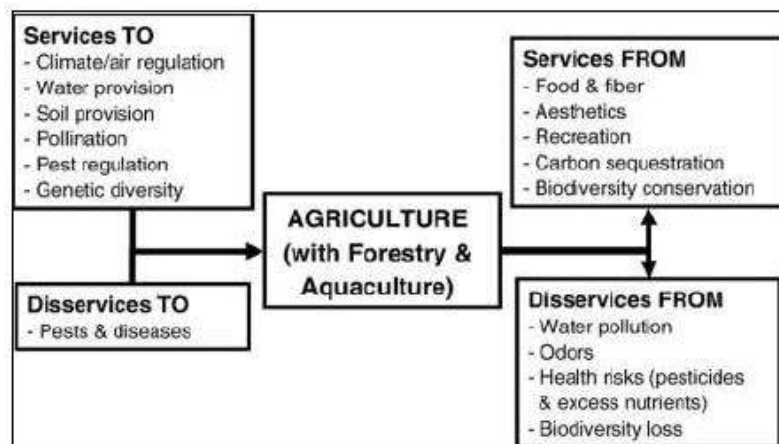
Services TO
- Climate/air regulation
- Water provision
- Soil provision
- Pollination
- Pest regulation
- Genetic diversity

Disservices TO
- Pests & diseases

AGRICULTURE
(with Forestry &
Aquaculture)

Services FROM
- Food & fiber
- Aesthetics
- Recreation
- Carbon sequestration
- Biodiversity conservation

Disservices FROM
- Water pollution
- Odors
- Health risks (pesticides & excess nutrients)
- Biodiversity loss